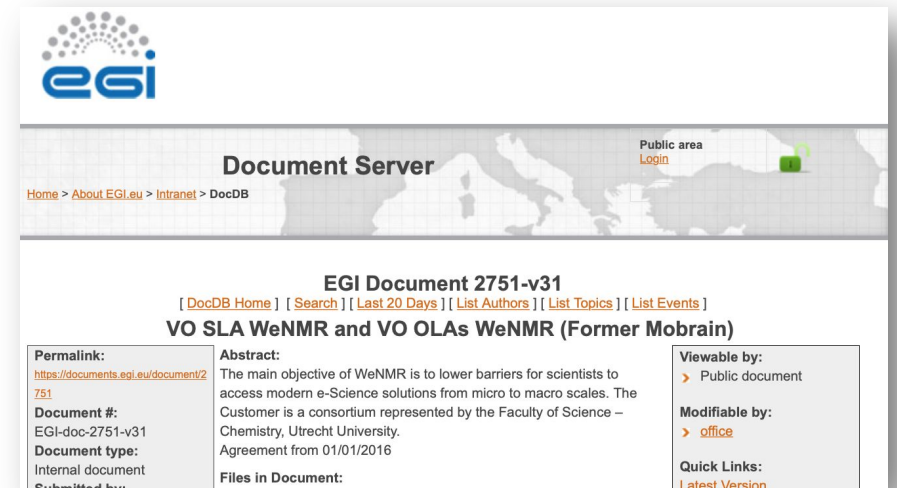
egi

Document Server

Public area
Login

Home > About EGI.eu > Intranet > DocDB

EGI Document 2751-v31
[ DocDB Home ] [ Search ] [ Last 20 Days ] [ List Authors ] [ List Topics ] [ List Events ]

VO SLA WeNMR and VO OLAs WeNMR (Former Mobrain)

Permalink:
https://documents.egi.eu/document/2751
Document #:
EGI-doc-2751-v31
Document type:
Internal document
Submitted by:

Abstract:
The main objective of WeNMR is to lower barriers for scientists to access modern e-Science solutions from micro to macro scales. The Customer is a consortium represented by the Faculty of Science – Chemistry, Utrecht University.
Agreement from 01/01/2016

Files in Document:

Viewable by:
Public document

Modifiable by:
office

Quick Links:
Latest Version